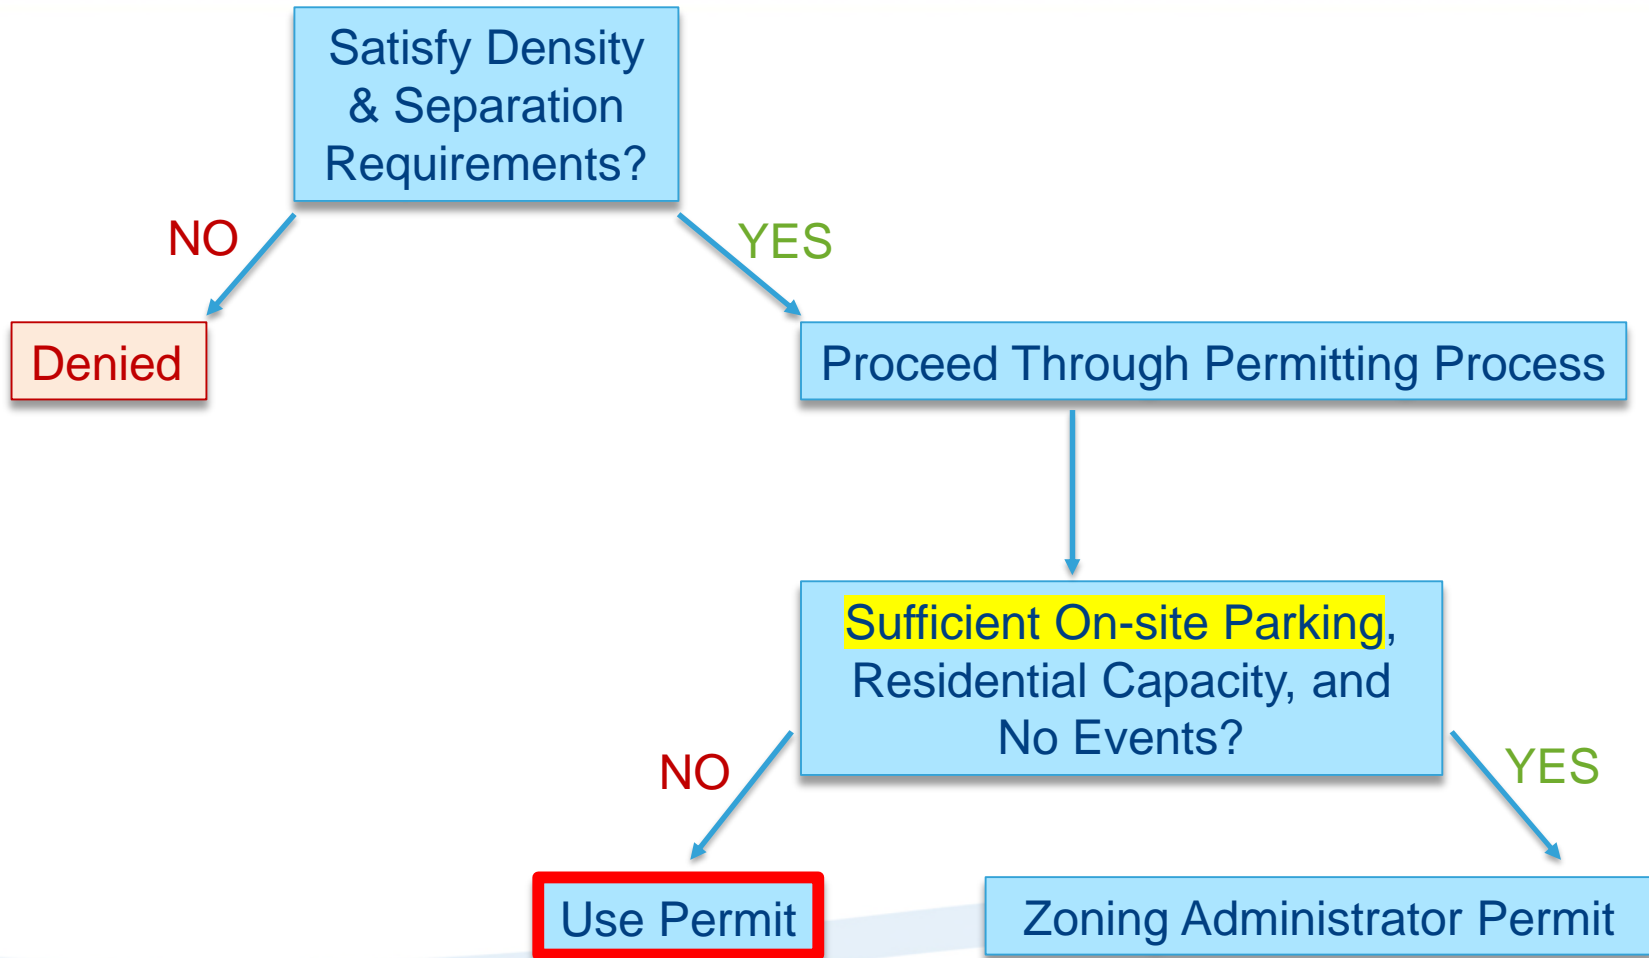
Satisfy Density & Separation Requirements?

NO

YES

Denied

Proceed Through Permitting Process

Sufficient On-site Parking, Residential Capacity, and No Events?

NO

YES

Use Permit

Zoning Administrator Permit